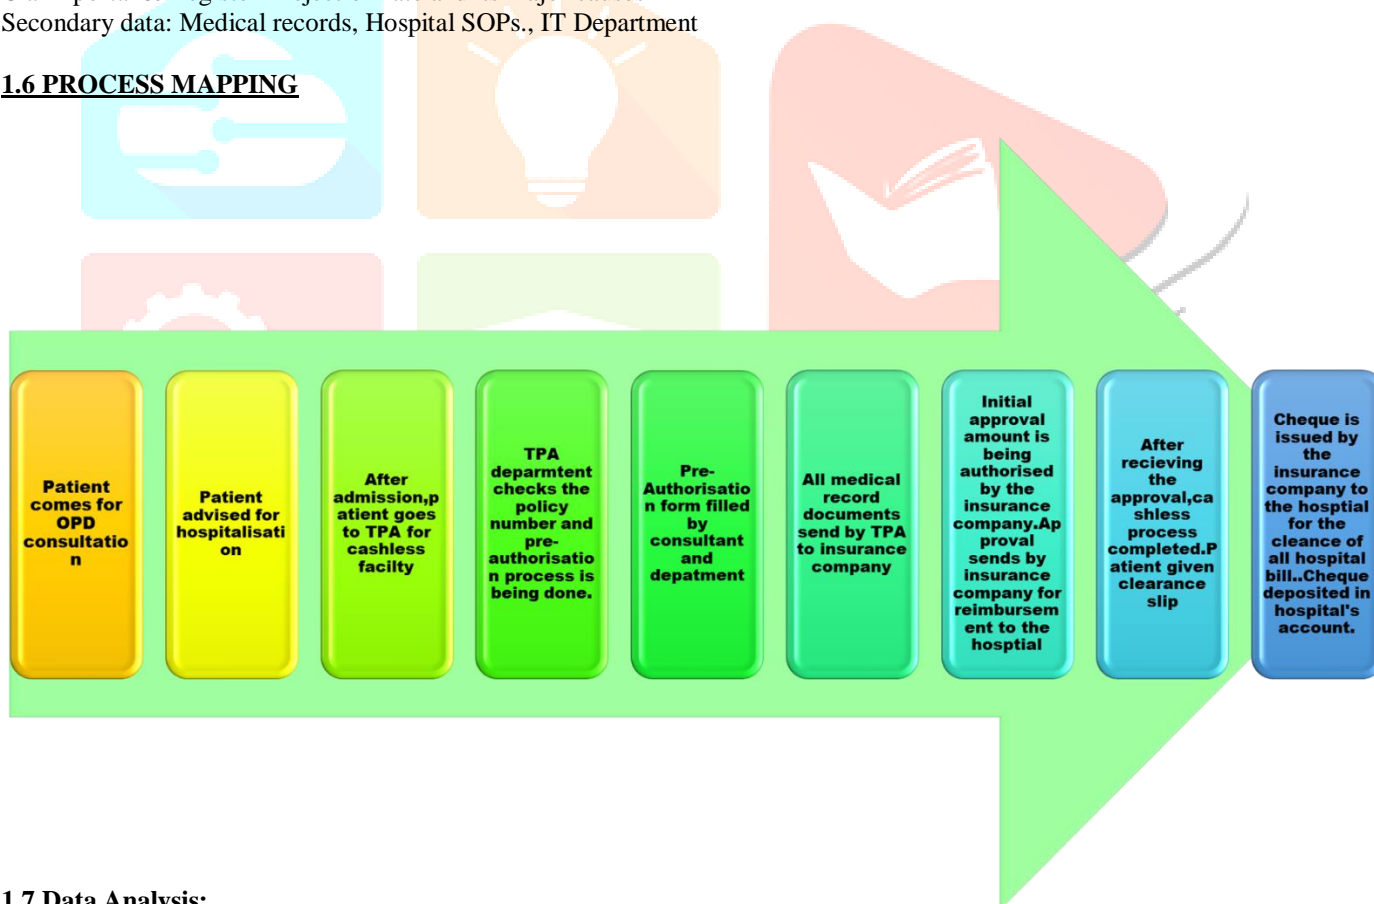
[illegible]
Secondary data: Medical records, Hospital SOPs., IT Department

1.6 PROCESS MAPPING

Patient comes for OPD consultation

Patient advised for hospitalisation

After admission,patient goes to TPA for cashless facilty

TPA deparmtent checks the policy number and pre-authorisation process is being done.

Pre-Authorisation form filled by consultant and depatment

All medical record documents send by TPA to insurance company

Initial approval amount is being authorised by the insurance company.Approval sends by insurance company for reimbursement to the hosptial

After recieving the approval,cashless process completed.Patient given clearance slip

Cheque is issued by the insurance company to the hosptial for the cleance of all hospital bill..Cheque deposited in hospital's account.

1.7 Data Analysis: